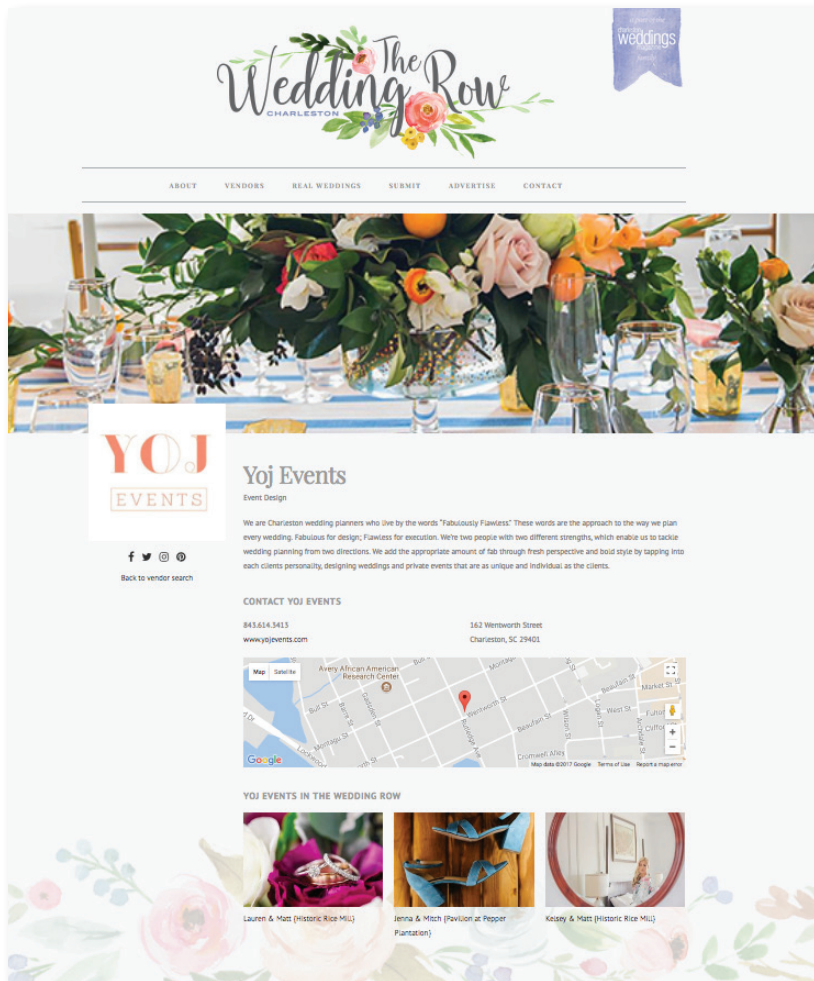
The Wedding Row
CHARLESTON

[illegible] charleston weddings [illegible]

ABOUT VENDORS REAL WEDDINGS SUBMIT ADVERTISE CONTACT

YOJ
EVENTS

Back to vendor search

Yoj Events
Event Design

We are Charleston wedding planners who live by the words "Fabulously Flawless." These words are the approach to the way we plan every wedding. Fabulous for design; Flawless for execution. We're two people with two different strengths, which enable us to tackle wedding planning from two directions. We add the appropriate amount of fab through fresh perspective and bold style by tapping into each clients personality, designing weddings and private events that are as unique and individual as the clients.

CONTACT YOJ EVENTS

843.614.3413
www.yojevents.com

162 Wentworth Street
Charleston, SC 29401

Map Satellite
Avery African American Research Center
Bull St
Montagu St
Wentworth St
Beaufain St
Market St
West St
Cromwell Alley
Google
Map data ©2017 Google Terms of Use Report a map error

YOJ EVENTS IN THE WEDDING ROW

Lauren & Matt {Historic Rice Mill}

Jenna & Mitch {Pavilion at Pepper Plantation}

Kelsey & Matt {Historic Rice Mill}